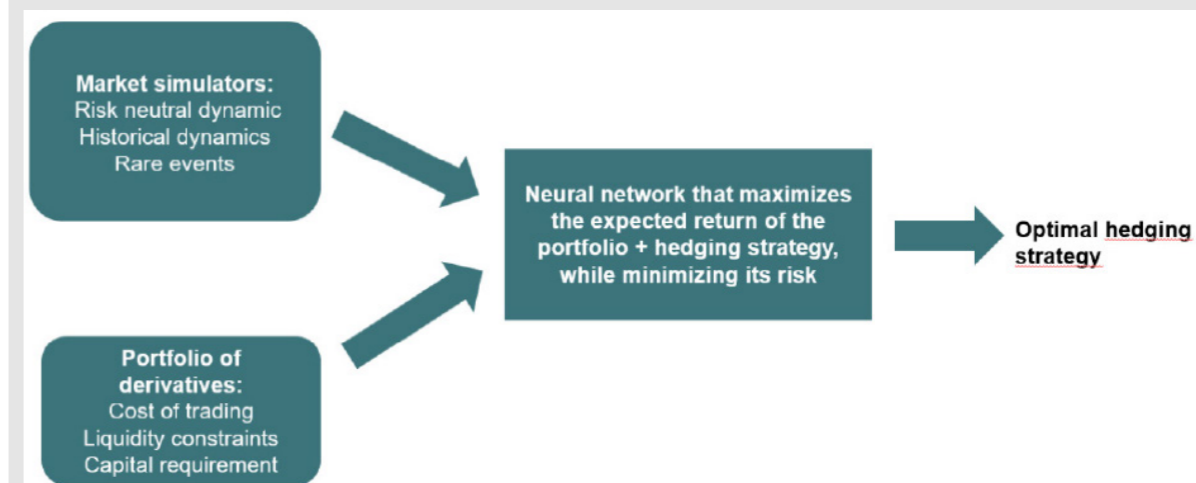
Market simulators:
Risk neutral dynamic
Historical dynamics
Rare events

Portfolio of derivatives:
Cost of trading
Liquidity constraints
Capital requirement

Neural network that maximizes the expected return of the portfolio + hedging strategy, while minimizing its risk

Optimal hedging strategy